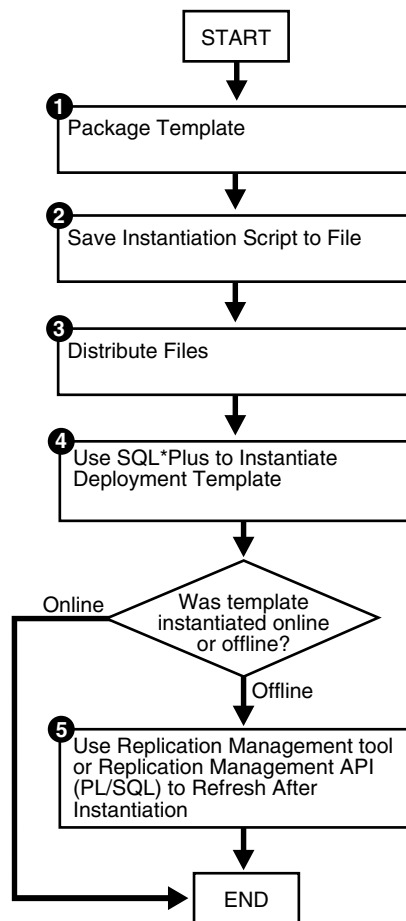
START

1
Package Template

2
Save Instantiation Script to File

3
Distribute Files

4
Use SQL*Plus to Instantiate Deployment Template

Was template instantiated online or offline?

Online

Offline

5
Use Replication Management tool or Replication Management API (PL/SQL) to Refresh After Instantiation

END